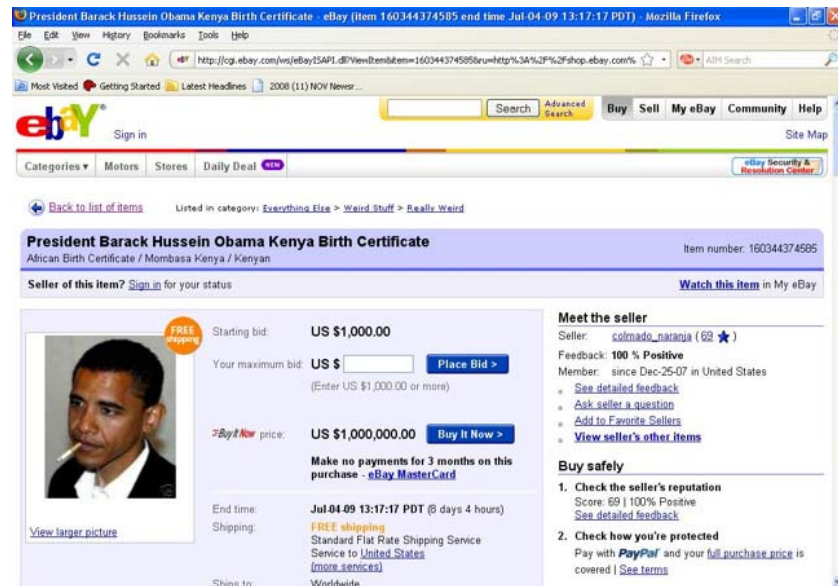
President Barack Hussein Obama Kenya Birth Certificate - eBay (item 160344374585 end time Jul-04-09 13:17:17 PDT) - Mozilla Firefox

File Edit View History Bookmarks Tools Help

http://cgi.ebay.com/ws/eBayISAPI.dll?ViewItem&item=160344374585&ru=http%3A%2F%2Fshop.ebay.com%

AIM Search

Most Visited Getting Started Latest Headlines 2008 (11) NOV Newsr...

ebY

Sign in

Search Advanced Search

Buy Sell My eBay Community Help

Site Map

Categories ▾ Motors Stores Daily Deal NEW

eBay Security & Resolution Center

Back to list of items Listed in category: Everything Else > Weird Stuff > Really Weird

President Barack Hussein Obama Kenya Birth Certificate

African Birth Certificate / Mombasa Kenya / Kenyan

Item number: 160344374585

Seller of this item? Sign in for your status

Watch this item in My eBay

FREE shipping

Starting bid: US $1,000.00

Your maximum bid: US $

Place Bid >

(Enter US $1,000.00 or more)

Buy It Now price: US $1,000,000.00

Buy It Now >

Make no payments for 3 months on this purchase - eBay MasterCard

View larger picture

End time: Jul-04-09 13:17:17 PDT (8 days 4 hours)

Shipping: FREE shipping

Standard Flat Rate Shipping Service

Service to United States

(more services)

Ships to: Worldwide

Meet the seller

Seller: colmado_naranja ( 69 )

Feedback: 100 % Positive

Member: since Dec-25-07 in United States

See detailed feedback

Ask seller a question

Add to Favorite Sellers

View seller's other items

Buy safely

1. Check the seller's reputation

Score: 69 | 100% Positive

See detailed feedback

2. Check how you're protected

Pay with PayPal and your full purchase price is covered | See terms